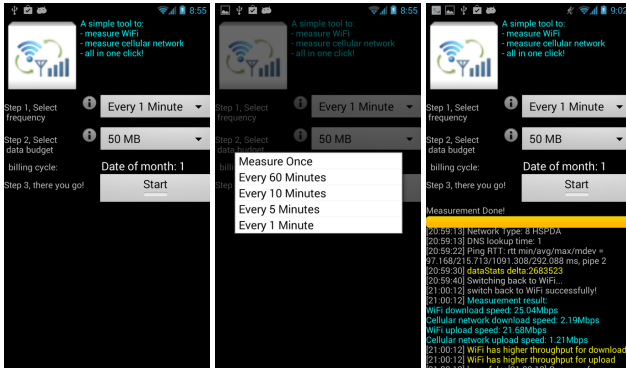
8:55

A simple tool to:
- measure WiFi
- measure cellular network
- all in one click!

Step 1, Select frequency
Every 1 Minute

Step 2, Select data budget
50 MB

billing cycle:
Date of month: 1

Step 3, there you go!
Start

8:55

A simple tool to:
- measure WiFi
- measure cellular network
- all in one click!

Step 1, Select frequency
Every 1 Minute

Step 2, Select data budget
50 MB

Measure Once
Every 60 Minutes
Every 10 Minutes
Every 5 Minutes
Every 1 Minute

9:02

A simple tool to:
- measure WiFi
- measure cellular network
- all in one click!

Step 1, Select frequency
Every 1 Minute

Step 2, Select data budget
50 MB

billing cycle:
Date of month: 1

Step 3, there you go!
Start

Measurement Done!

[20:59:13] Network Type: 8 HSPDA
[20:59:13] DNS lookup time: 1
[20:59:22] Ping RTT: rtt min/avg/max/mdev = 97.168/215.713/1091.308/292.088 ms, pipe 2
[20:59:30] dataStats delta:2683523
[20:59:40] Switching back to WiFi...
[21:00:12] switch back to WiFi successfully!
[21:00:12] Measurement result:
WiFi download speed: 25.04Mbps
Cellular network download speed: 2.19Mbps
WiFi upload speed: 21.68Mbps
Cellular network upload speed: 1.21Mbps
[21:00:12] WiFi has higher throughput for download
[21:00:12] WiFi has higher throughput for upload
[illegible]